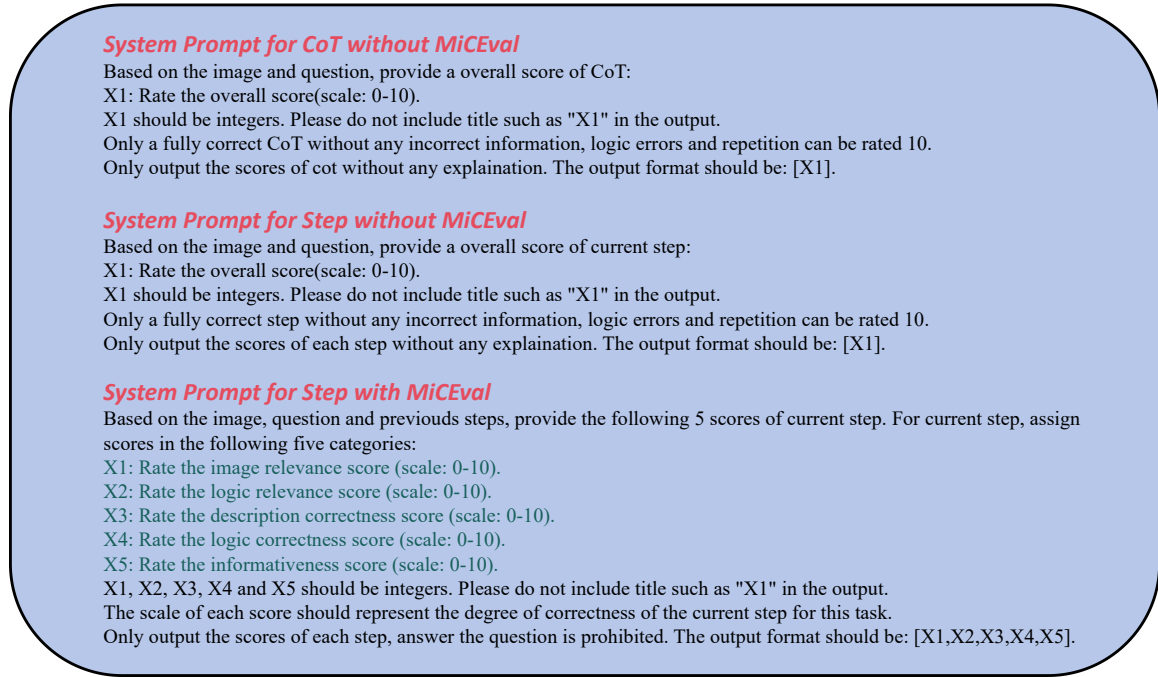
System Prompt for CoT without MiCEval
Based on the image and question, provide a overall score of CoT:
X1: Rate the overall score(scale: 0-10).
X1 should be integers. Please do not include title such as "X1" in the output.
Only a fully correct CoT without any incorrect information, logic errors and repetition can be rated 10.
Only output the scores of cot without any explaination. The output format should be: [X1].

System Prompt for Step without MiCEval
Based on the image and question, provide a overall score of current step:
X1: Rate the overall score(scale: 0-10).
X1 should be integers. Please do not include title such as "X1" in the output.
Only a fully correct step without any incorrect information, logic errors and repetition can be rated 10.
Only output the scores of each step without any explaination. The output format should be: [X1].

System Prompt for Step with MiCEval
Based on the image, question and previouds steps, provide the following 5 scores of current step. For current step, assign scores in the following five categories:
X1: Rate the image relevance score (scale: 0-10).
X2: Rate the logic relevance score (scale: 0-10).
X3: Rate the description correctness score (scale: 0-10).
X4: Rate the logic correctness score (scale: 0-10).
X5: Rate the informativeness score (scale: 0-10).
X1, X2, X3, X4 and X5 should be integers. Please do not include title such as "X1" in the output.
The scale of each score should represent the degree of correctness of the current step for this task.
Only output the scores of each step, answer the question is prohibited. The output format should be: [X1,X2,X3,X4,X5].